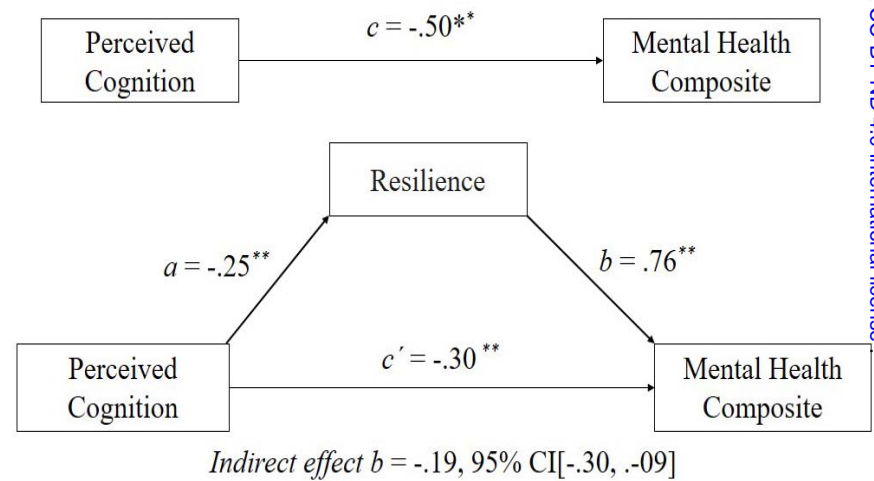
Perceived Cognition

$c$ = -.50**

Mental Health Composite

Resilience

$a$ = -.25**

$b$ = .76**

Perceived Cognition

$c'$ = -.30 **

Mental Health Composite

*Indirect effect b* = -.19, 95% CI[-.30, .-09]

CC-BY-ND 4.0 International license